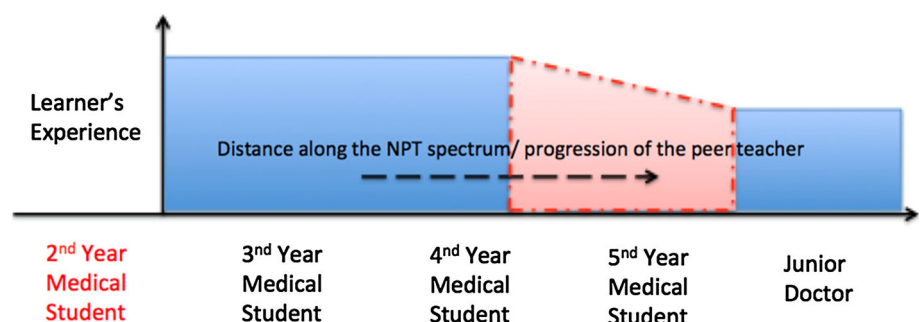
Learner's Experience

Distance along the NPT spectrum/ progression of the peerteacher

2$^{nd}$ Year Medical Student

3$^{nd}$ Year Medical Student

4$^{nd}$ Year Medical Student

5$^{nd}$ Year Medical Student

Junior Doctor